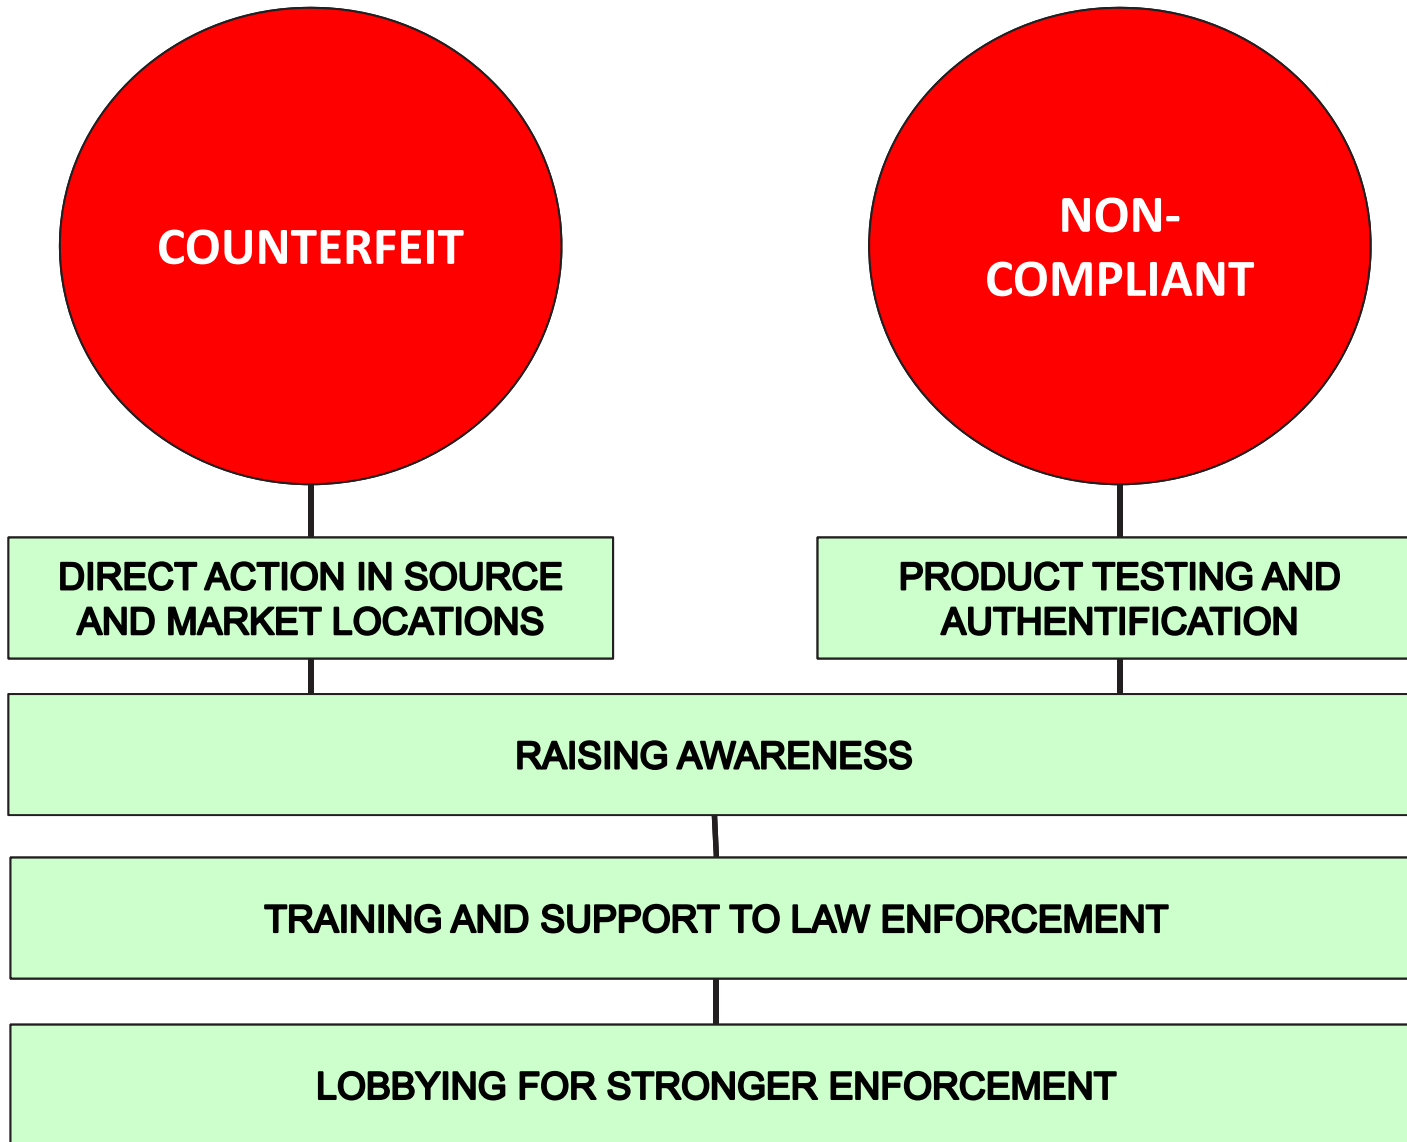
COUNTERFEIT

NON-COMPLIANT

DIRECT ACTION IN SOURCE AND MARKET LOCATIONS

PRODUCT TESTING AND AUTHENTIFICATION

RAISING AWARENESS

TRAINING AND SUPPORT TO LAW ENFORCEMENT

LOBBYING FOR STRONGER ENFORCEMENT